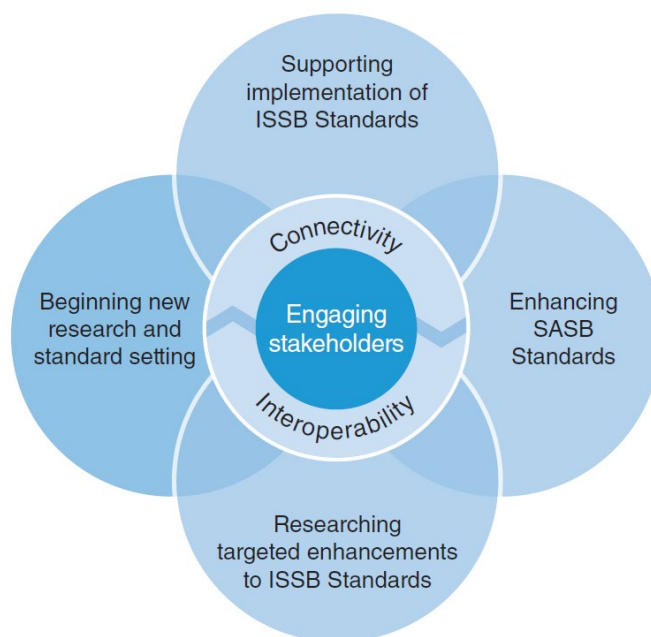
Supporting implementation of ISSB Standards

Beginning new research and standard setting

Connectivity

Engaging stakeholders

Interoperability

Enhancing SASB Standards

Researching targeted enhancements to ISSB Standards